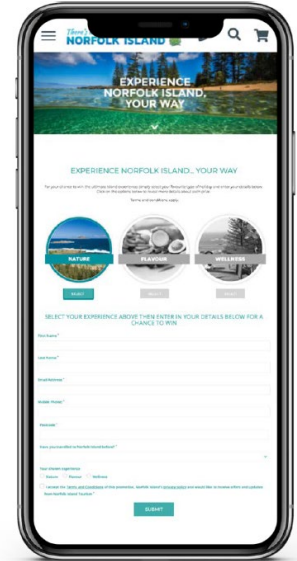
There's NORFOLK ISLAND

EXPERIENCE NORFOLK ISLAND, YOUR WAY

EXPERIENCE NORFOLK ISLAND... YOUR WAY

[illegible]

Terms and conditions apply.

NATURE

FLAVOUR

WELLNESS

SELECT

SELECT

SELECT

SELECT YOUR EXPERIENCE ABOVE THEN ENTER IN YOUR DETAILS BELOW FOR A CHANCE TO WIN

First Name*

Last Name*

Email Address*

Mobile Phone*

Postcode*

Have you visited Norfolk Island before?*

Your Chosen Experience

Nature Flavour Wellness

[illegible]

SUBMIT